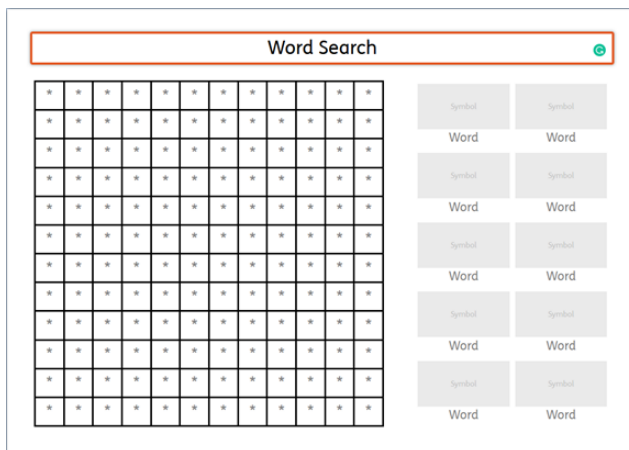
Word Search

| * | * | * | * | * | * | * | * | * | * | * | * |
|---|---|---|---|---|---|---|---|---|---|---|---|
| * | * | * | * | * | * | * | * | * | * | * | * |
| * | * | * | * | * | * | * | * | * | * | * | * |
| * | * | * | * | * | * | * | * | * | * | * | * |
| * | * | * | * | * | * | * | * | * | * | * | * |
| * | * | * | * | * | * | * | * | * | * | * | * |
| * | * | * | * | * | * | * | * | * | * | * | * |
| * | * | * | * | * | * | * | * | * | * | * | * |
| * | * | * | * | * | * | * | * | * | * | * | * |
| * | * | * | * | * | * | * | * | * | * | * | * |
| * | * | * | * | * | * | * | * | * | * | * | * |
| * | * | * | * | * | * | * | * | * | * | * | * |

Symbol
Word
Symbol
Word
Symbol
Word
Symbol
Word
Symbol
Word
Symbol
Word
Symbol
Word
Symbol
Word
Symbol
Word
Symbol
Word